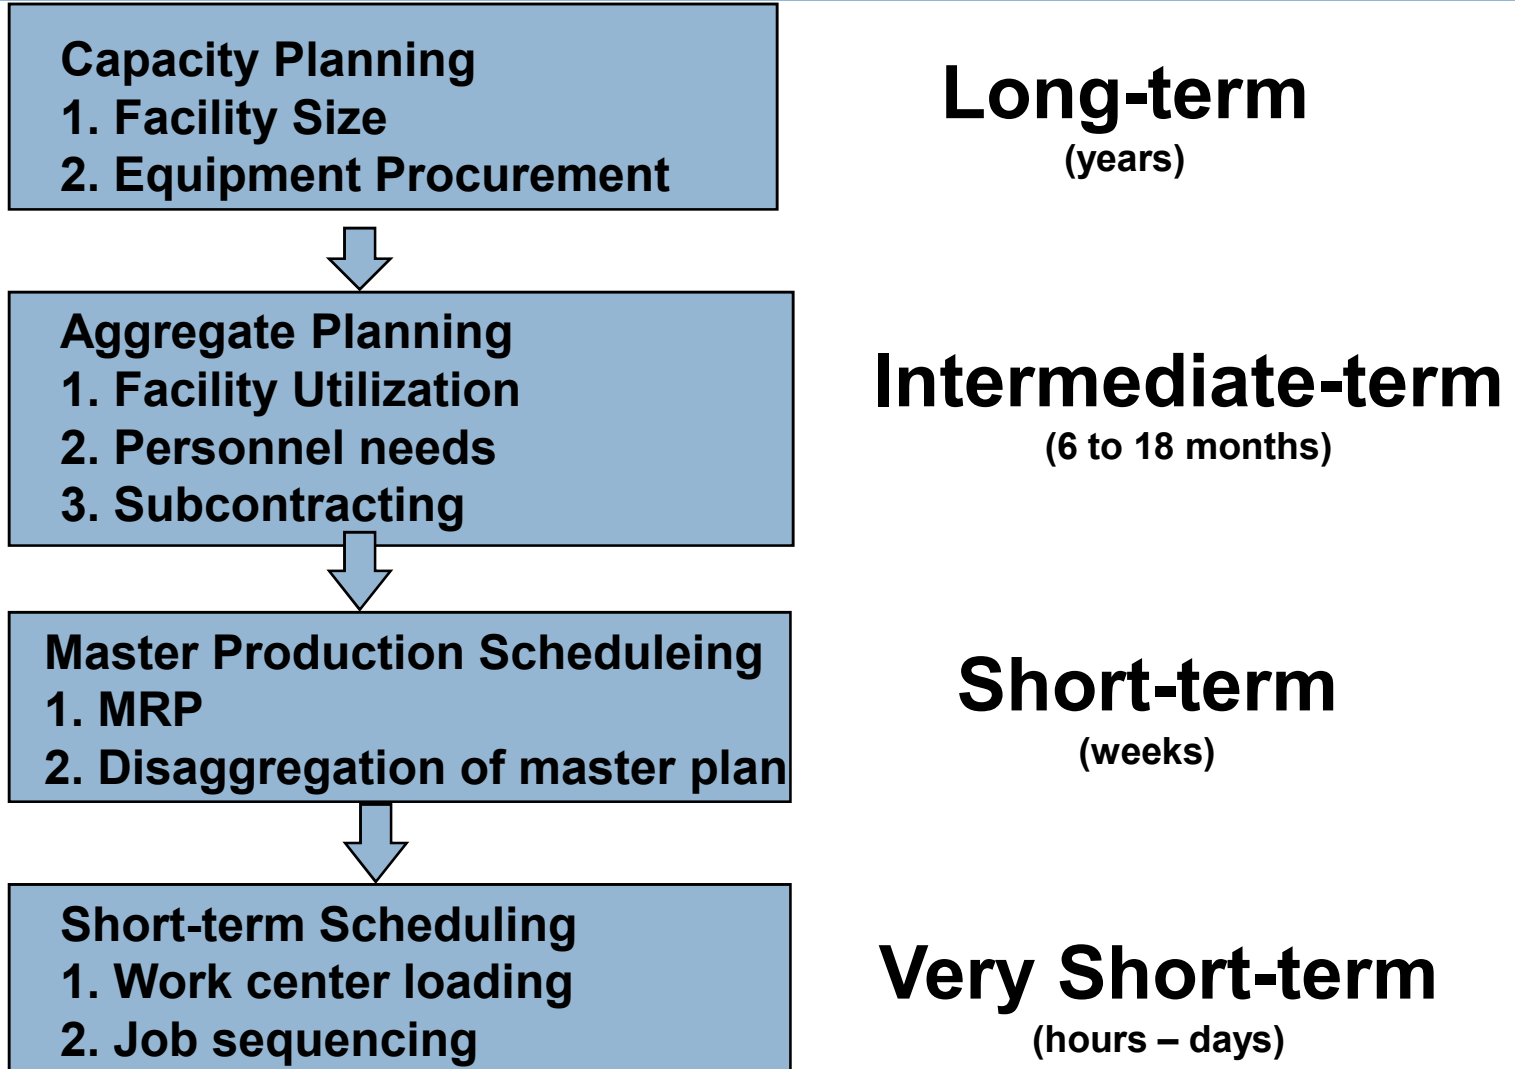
Capacity Planning
1. Facility Size
2. Equipment Procurement

Long-term
(years)

Aggregate Planning
1. Facility Utilization
2. Personnel needs
3. Subcontracting

Intermediate-term
(6 to 18 months)

Master Production Scheduleing
1. MRP
2. Disaggregation of master plan

Short-term
(weeks)

Short-term Scheduling
1. Work center loading
2. Job sequencing

Very Short-term
(hours – days)